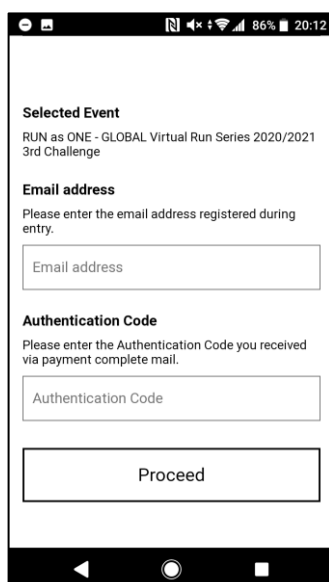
86% 20:12

Selected Event

RUN as ONE - GLOBAL Virtual Run Series 2020/2021 3rd Challenge

Email address

Please enter the email address registered during entry.

Email address

Authentication Code

Please enter the Authentication Code you received via payment complete mail.

Authentication Code

Proceed